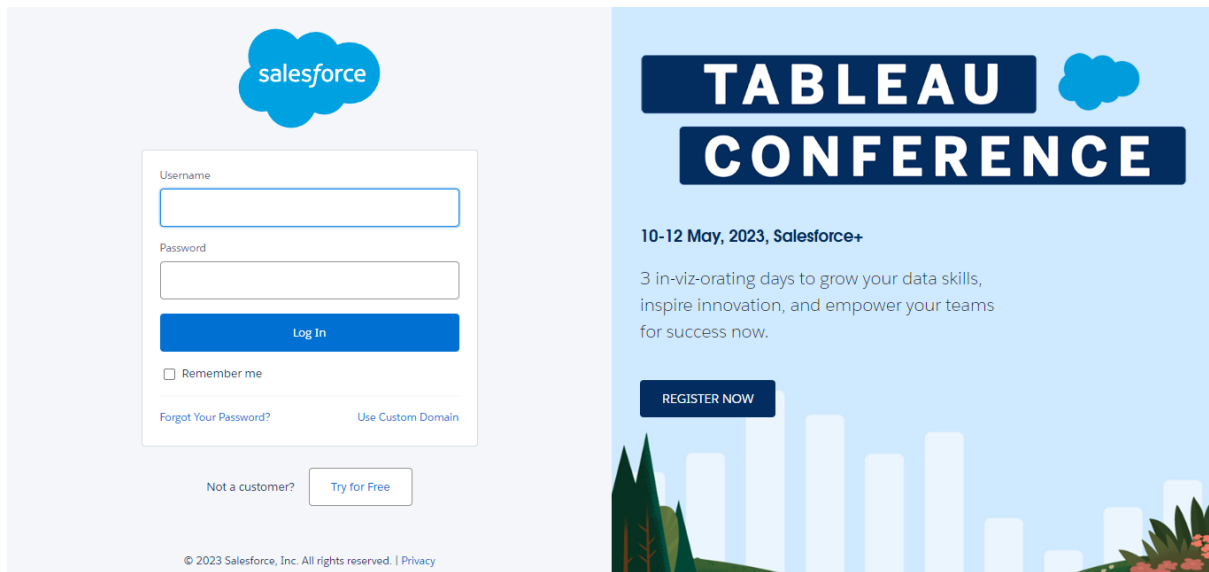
salesforce

Username

Password

Log In

Remember me

Forgot Your Password?

Use Custom Domain

Not a customer? Try for Free

© 2023 Salesforce, Inc. All rights reserved. | Privacy

TABLEAU CONFERENCE

10-12 May, 2023, Salesforce+

3 in-viz-orating days to grow your data skills, inspire innovation, and empower your teams for success now.

REGISTER NOW